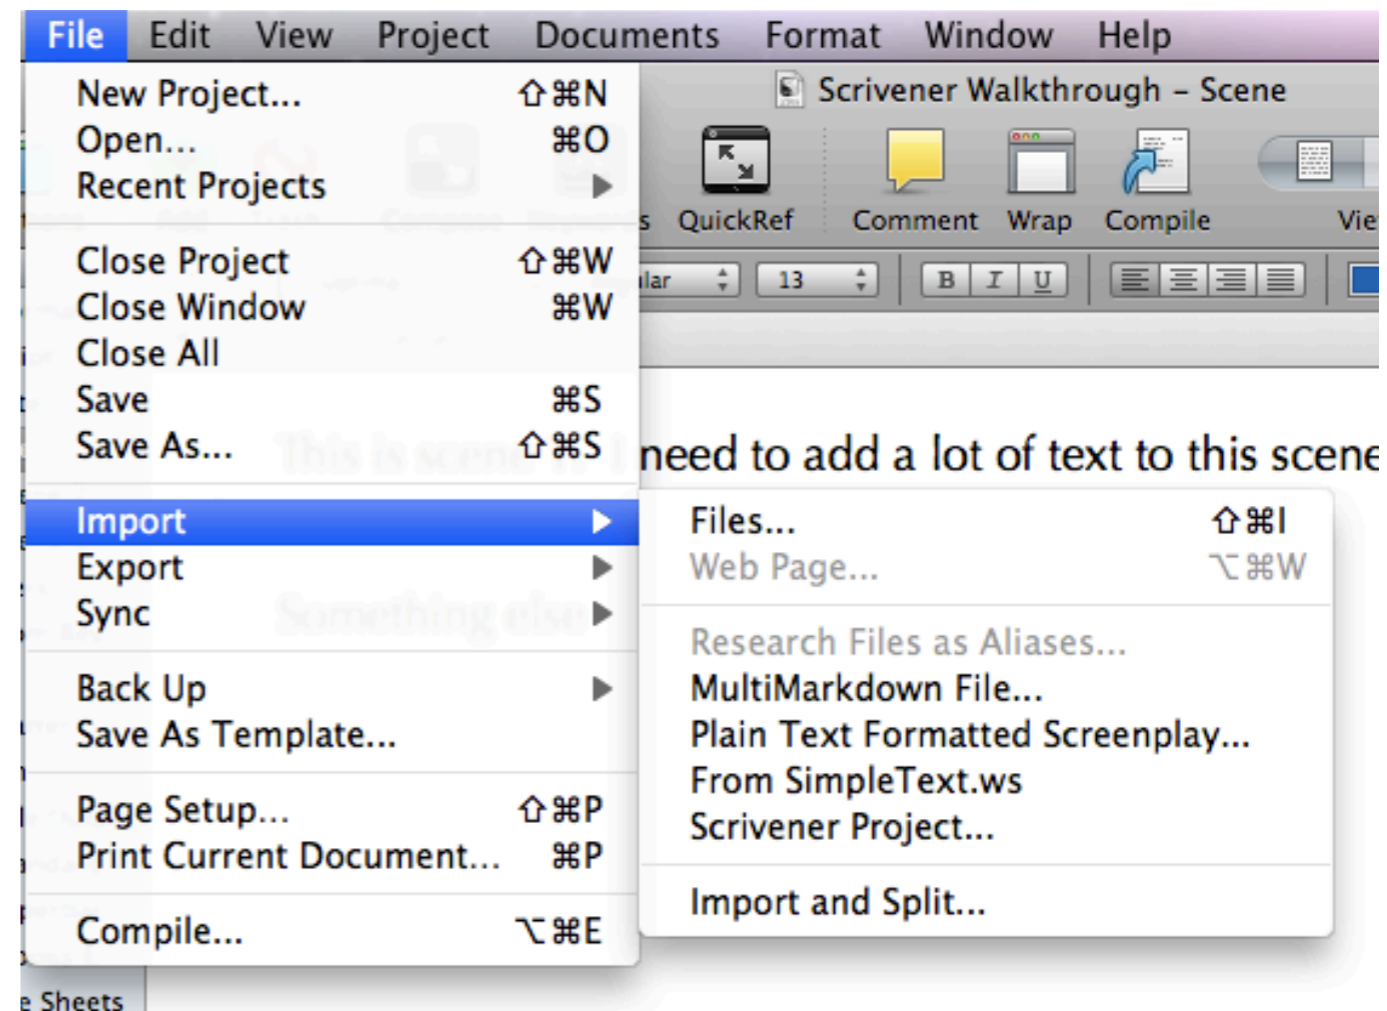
File Edit View Project Documents Format Window Help

New Project... ⇧⌘N
Open... ⌘O
Recent Projects ▶

Close Project ⇧⌘W
Close Window ⌘W
Close All
Save ⌘S
Save As... ⇧⌘S

Import ▶
Export ▶
Sync ▶

Back Up ▶
Save As Template...

Page Setup... ⇧⌘P
Print Current Document... ⌘P

Compile... ⌥⌘E

Scrivener Walkthrough – Scene

QuickRef Comment Wrap Compile Vie

lar 13 B I U

need to add a lot of text to this scene

Files... ⇧⌘I
Web Page... ⌥⌘W

Research Files as Aliases...
MultiMarkdown File...
Plain Text Formatted Screenplay...
From SimpleText.ws
Scrivener Project...

Import and Split...

e Sheets